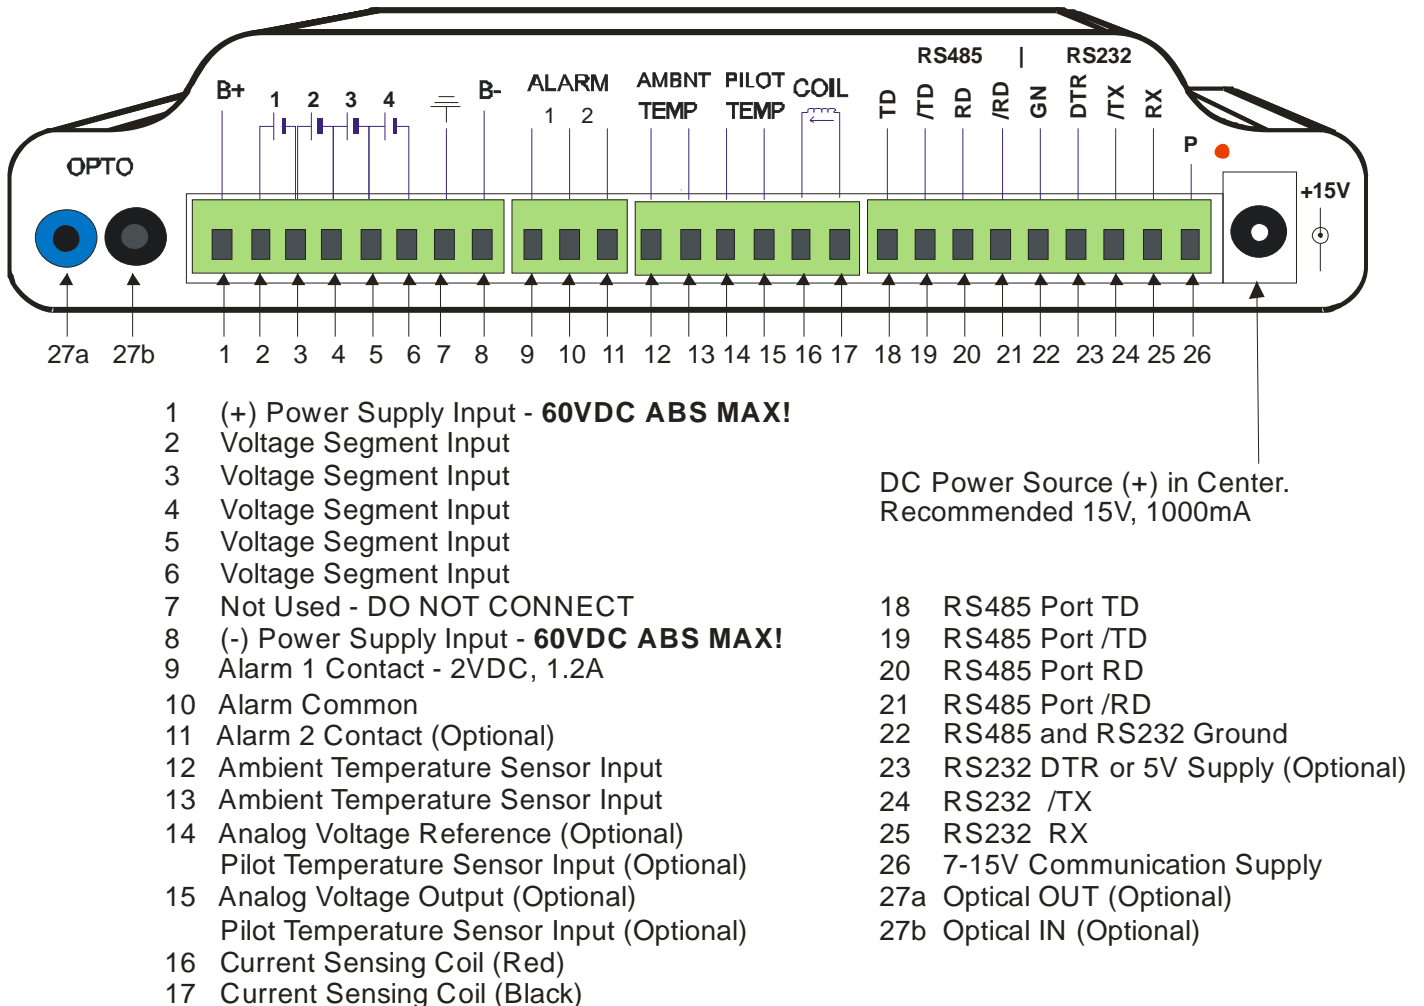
OPTO

B+ 1 2 3 4 B-

ALARM
1 2

AMBNT TEMP PILOT TEMP COIL

RS485 | RS232
TD /TD RD /RD GN DTR /TX RX

P

+15V

27a 27b 1 2 3 4 5 6 7 8 9 10 11 12 13 14 15 16 17 18 19 20 21 22 23 24 25 26

1 (+) Power Supply Input - **60VDC ABS MAX!**
2 Voltage Segment Input
3 Voltage Segment Input
4 Voltage Segment Input
5 Voltage Segment Input
6 Voltage Segment Input
7 Not Used - DO NOT CONNECT
8 (-) Power Supply Input - **60VDC ABS MAX!**
9 Alarm 1 Contact - 2VDC, 1.2A
10 Alarm Common
11 Alarm 2 Contact (Optional)
12 Ambient Temperature Sensor Input
13 Ambient Temperature Sensor Input
14 Analog Voltage Reference (Optional)
Pilot Temperature Sensor Input (Optional)
15 Analog Voltage Output (Optional)
Pilot Temperature Sensor Input (Optional)
16 Current Sensing Coil (Red)
17 Current Sensing Coil (Black)

DC Power Source (+) in Center.
Recommended 15V, 1000mA

18 RS485 Port TD
19 RS485 Port /TD
20 RS485 Port RD
21 RS485 Port /RD
22 RS485 and RS232 Ground
23 RS232 DTR or 5V Supply (Optional)
24 RS232 /TX
25 RS232 RX
26 7-15V Communication Supply
27a Optical OUT (Optional)
27b Optical IN (Optional)